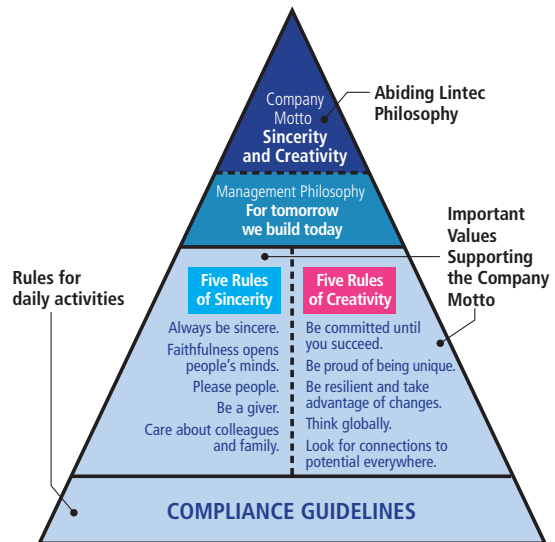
Company Motto
Sincerity and Creativity

Abiding Lintec Philosophy

Management Philosophy
For tomorrow we build today

Important Values Supporting the Company Motto

Rules for daily activities

Five Rules of Sincerity

Always be sincere.
Faithfulness opens people's minds.
Please people.
Be a giver.
Care about colleagues and family.

Five Rules of Creativity

Be committed until you succeed.
Be proud of being unique.
Be resilient and take advantage of changes.
Think globally.
Look for connections to potential everywhere.

COMPLIANCE GUIDELINES